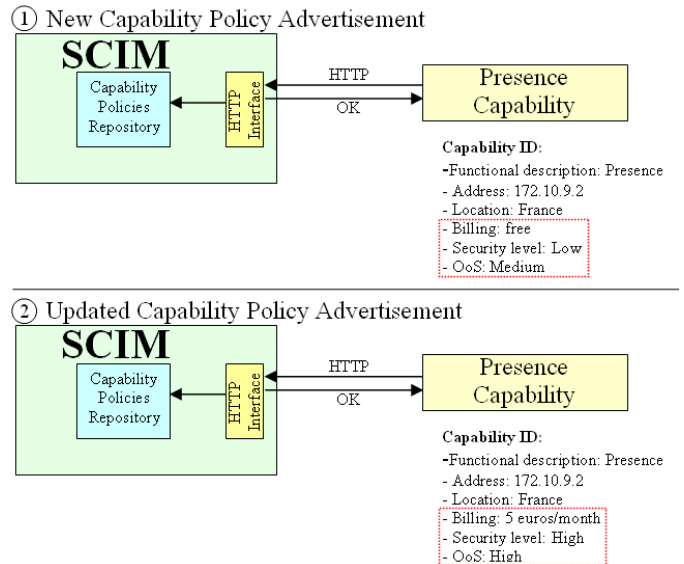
① New Capability Policy Advertisement

SCIM

Capability Policies Repository

HTTP Interface

HTTP

OK

Presence Capability

Capability ID:
-Functional description: Presence
- Address: 172.10.9.2
- Location: France
- Billing: free
- Security level: Low
- OoS: Medium

② Updated Capability Policy Advertisement

SCIM

Capability Policies Repository

HTTP Interface

HTTP

OK

Presence Capability

Capability ID:
-Functional description: Presence
- Address: 172.10.9.2
- Location: France
- Billing: 5 euros/month
- Security level: High
- OoS: High